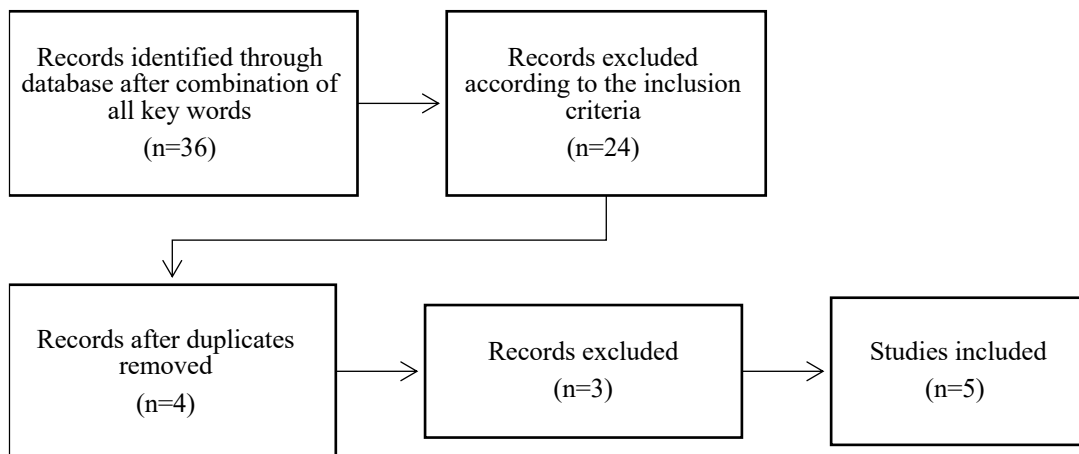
Records identified through database after combination of all key words
(n=36)

Records excluded according to the inclusion criteria
(n=24)

Records after duplicates removed
(n=4)

Records excluded
(n=3)

Studies included
(n=5)